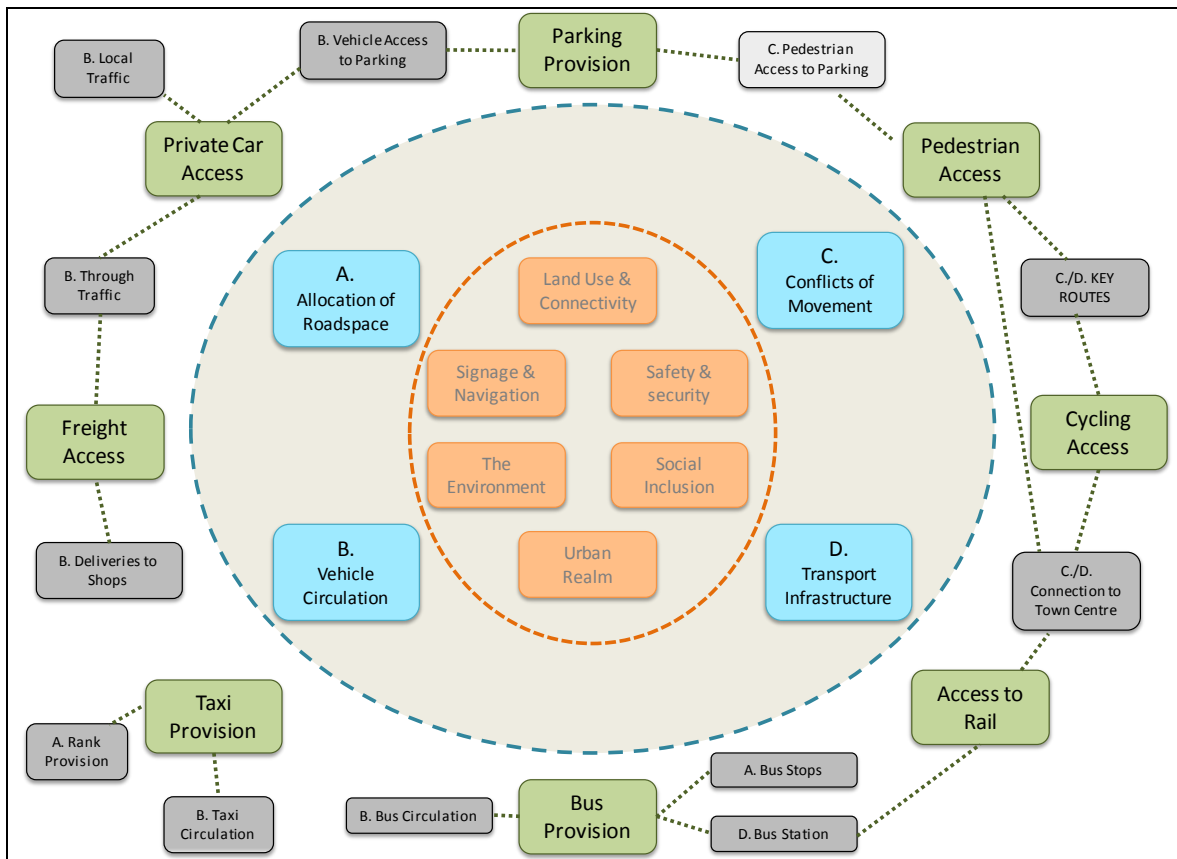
B. Local Traffic

B. Vehicle Access to Parking

Parking Provision

C. Pedestrian Access to Parking

Private Car Access

Pedestrian Access

B. Through Traffic

A. Allocation of Roadspace

Land Use & Connectivity

C. Conflicts of Movement

C./D. KEY ROUTES

Signage & Navigation

Safety & security

Freight Access

Cycling Access

The Environment

Social Inclusion

B. Deliveries to Shops

B. Vehicle Circulation

Urban Realm

D. Transport Infrastructure

C./D. Connection to Town Centre

Taxi Provision

Access to Rail

A. Rank Provision

A. Bus Stops

B. Taxi Circulation

B. Bus Circulation

Bus Provision

D. Bus Station